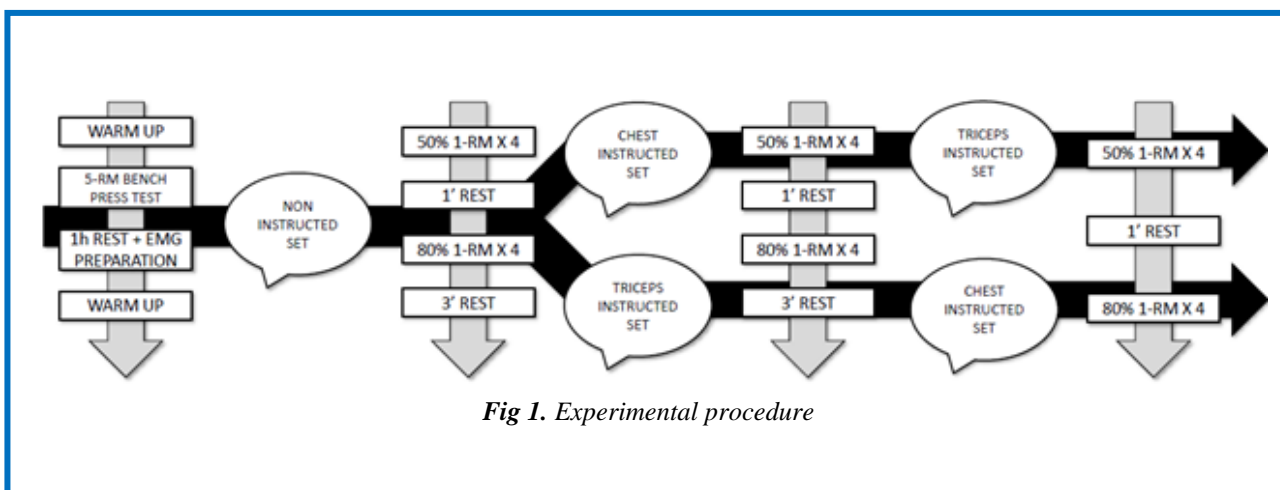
WARM UP

5-RM BENCH PRESS TEST

1h REST + EMG PREPARATION

WARM UP

NON INSTRUCTED SET

50% 1-RM X 4

1' REST

80% 1-RM X 4

3' REST

CHEST INSTRUCTED SET

TRICEPS INSTRUCTED SET

50% 1-RM X 4

1' REST

80% 1-RM X 4

3' REST

TRICEPS INSTRUCTED SET

CHEST INSTRUCTED SET

50% 1-RM X 4

1' REST

80% 1-RM X 4

*Fig 1. Experimental procedure*